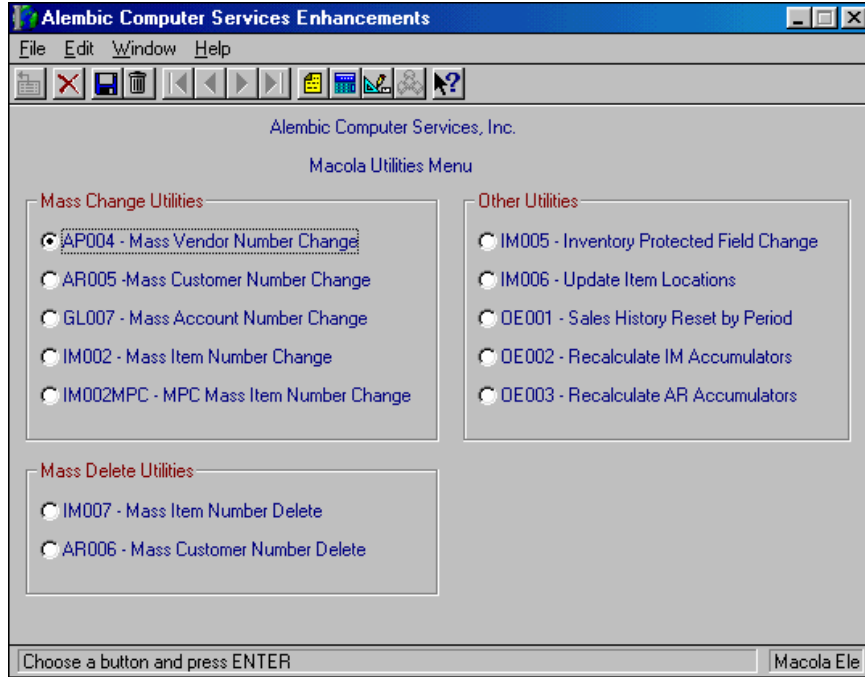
Alembic Computer Services Enhancements

File Edit Window Help

Alembic Computer Services, Inc.

Macola Utilities Menu

Mass Change Utilities

AP004 - Mass Vendor Number Change

AR005 -Mass Customer Number Change

GL007 - Mass Account Number Change

IM002 - Mass Item Number Change

IM002MPC - MPC Mass Item Number Change

Other Utilities

IM005 - Inventory Protected Field Change

IM006 - Update Item Locations

OE001 - Sales History Reset by Period

OE002 - Recalculate IM Accumulators

OE003 - Recalculate AR Accumulators

Mass Delete Utilities

IM007 - Mass Item Number Delete

AR006 - Mass Customer Number Delete

Choose a button and press ENTER

Macola Ele